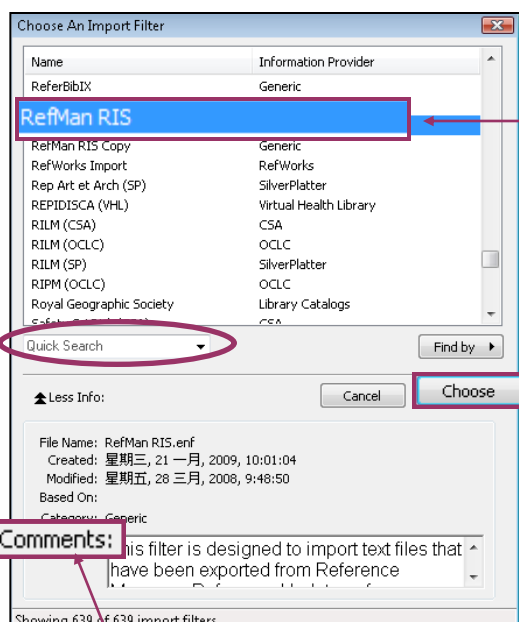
Choose An Import Filter

| Name | Information Provider |
|---|---|
| ReferBibIX | Generic |
| RefMan RIS | |
| RefMan RIS Copy | Generic |
| RefWorks Import | RefWorks |
| Rep Art et Arch (SP) | SilverPlatter |
| REPIDISCA (VHL) | Virtual Health Library |
| RILM (CSA) | CSA |
| RILM (OCLC) | OCLC |
| RILM (SP) | SilverPlatter |
| RIPM (OCLC) | OCLC |
| Royal Geographic Society | Library Catalogs |
| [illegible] | CSA |

Quick Search

Find by

Less Info:

Cancel

Choose

File Name: RefMan RIS.enf
Created: 星期三, 21 一月, 2009, 10:01:04
Modified: 星期五, 28 三月, 2008, 9:48:50
Based On:
Category: Generic

Comments:

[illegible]his filter is designed to import text files that have been exported from Reference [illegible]

Showing 639 of 639 import filters